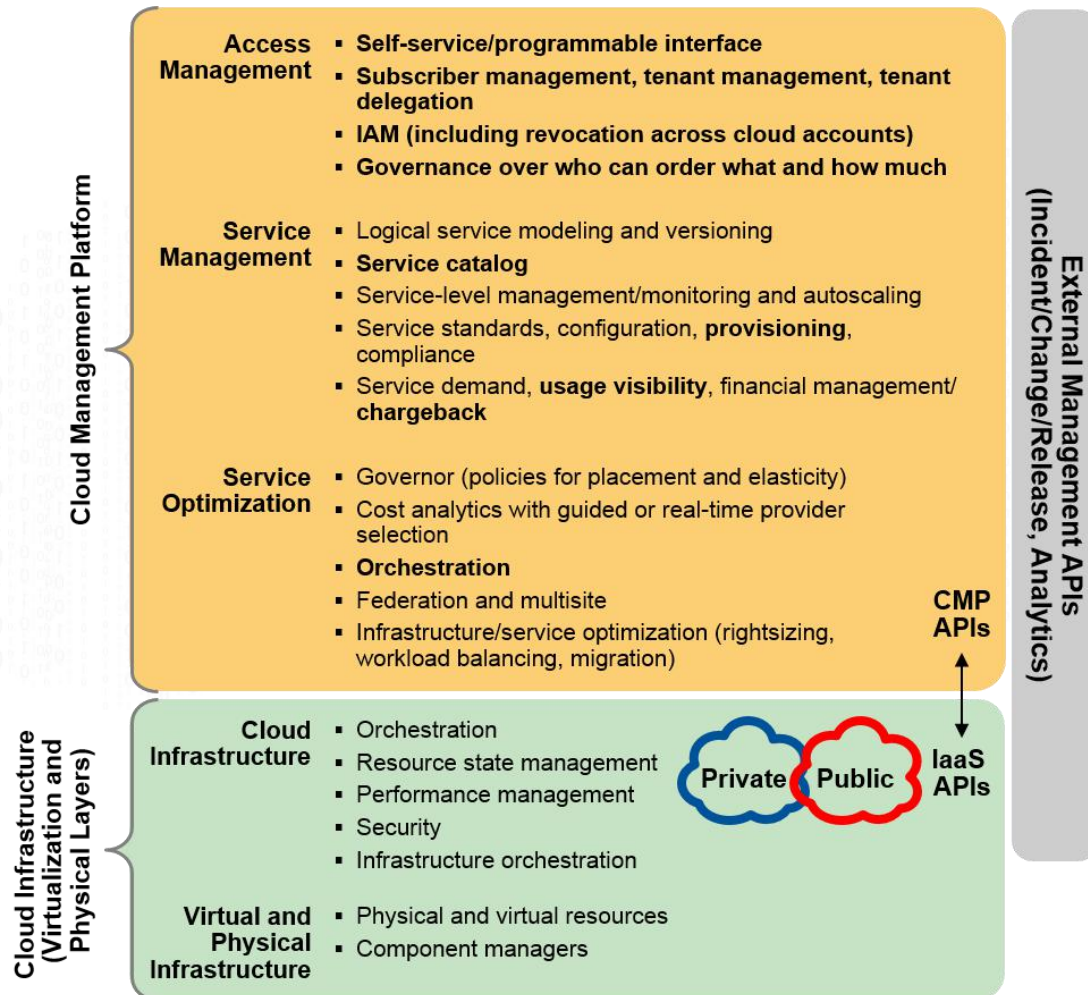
Cloud Management Platform

Access Management
- Self-service/programmable interface
- Subscriber management, tenant management, tenant delegation
- IAM (including revocation across cloud accounts)
- Governance over who can order what and how much

Service Management
- Logical service modeling and versioning
- Service catalog
- Service-level management/monitoring and autoscaling
- Service standards, configuration, provisioning, compliance
- Service demand, usage visibility, financial management/ chargeback

Service Optimization
- Governor (policies for placement and elasticity)
- Cost analytics with guided or real-time provider selection
- Orchestration
- Federation and multisite
- Infrastructure/service optimization (rightsizing, workload balancing, migration)

CMP APIs

Cloud Infrastructure (Virtualization and Physical Layers)

Cloud Infrastructure
- Orchestration
- Resource state management
- Performance management
- Security
- Infrastructure orchestration

Private Public

IaaS APIs

Virtual and Physical Infrastructure
- Physical and virtual resources
- Component managers

External Management APIs (Incident/Change/Release, Analytics)